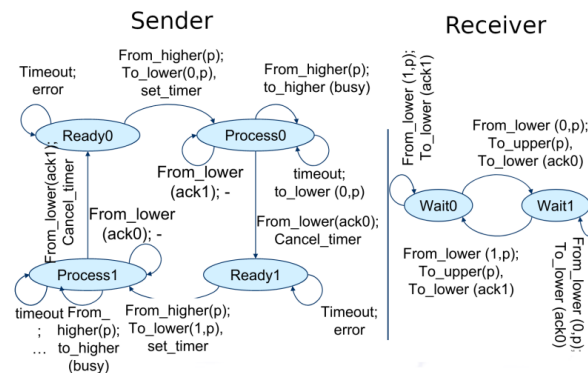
Sender

Receiver

Timeout; error

From_higher(p); To_lower(0,p), set_timer

From_higher(p); to_higher (busy)

Ready0

Process0

From_lower(ack1); Cancel_timer

From_lower (ack1); -

timeout; to_lower (0,p)

From_lower (ack0); -

From_lower(ack0); Cancel_timer

Process1

Ready1

timeout ; …

From_ higher(p); to_higher (busy)

From_higher(p); To_lower(1,p), set_timer

Timeout; error

From_lower (1,p); To_lower (ack1)

From_lower (0,p); To_upper(p), To_lower (ack0)

Wait0

Wait1

From_lower (1,p); To_upper(p), To_lower (ack1)

From_lower (0,p); To_lower (ack0)